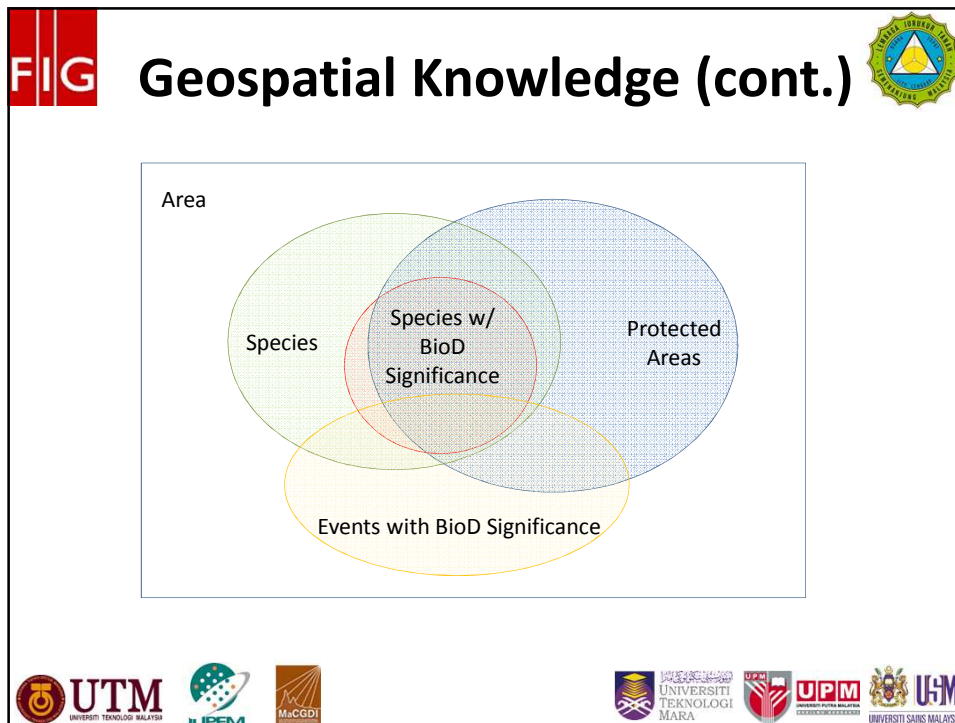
FIG

Geospatial Knowledge (cont.)

LEMBAGA JURUUKUR TANAH SEMENANJUNG MALAYSIA

Area

Species

Species w/ BioD Significance

Protected Areas

Events with BioD Significance

UTM
UNIVERSITI TEKNOLOGI MALAYSIA

UPEM

MaCGDI

UNIVERSITI TEKNOLOGI MARA

UPM
UNIVERSITI PUTRA MALAYSIA

USM
UNIVERSITI SAINS MALAYSIA